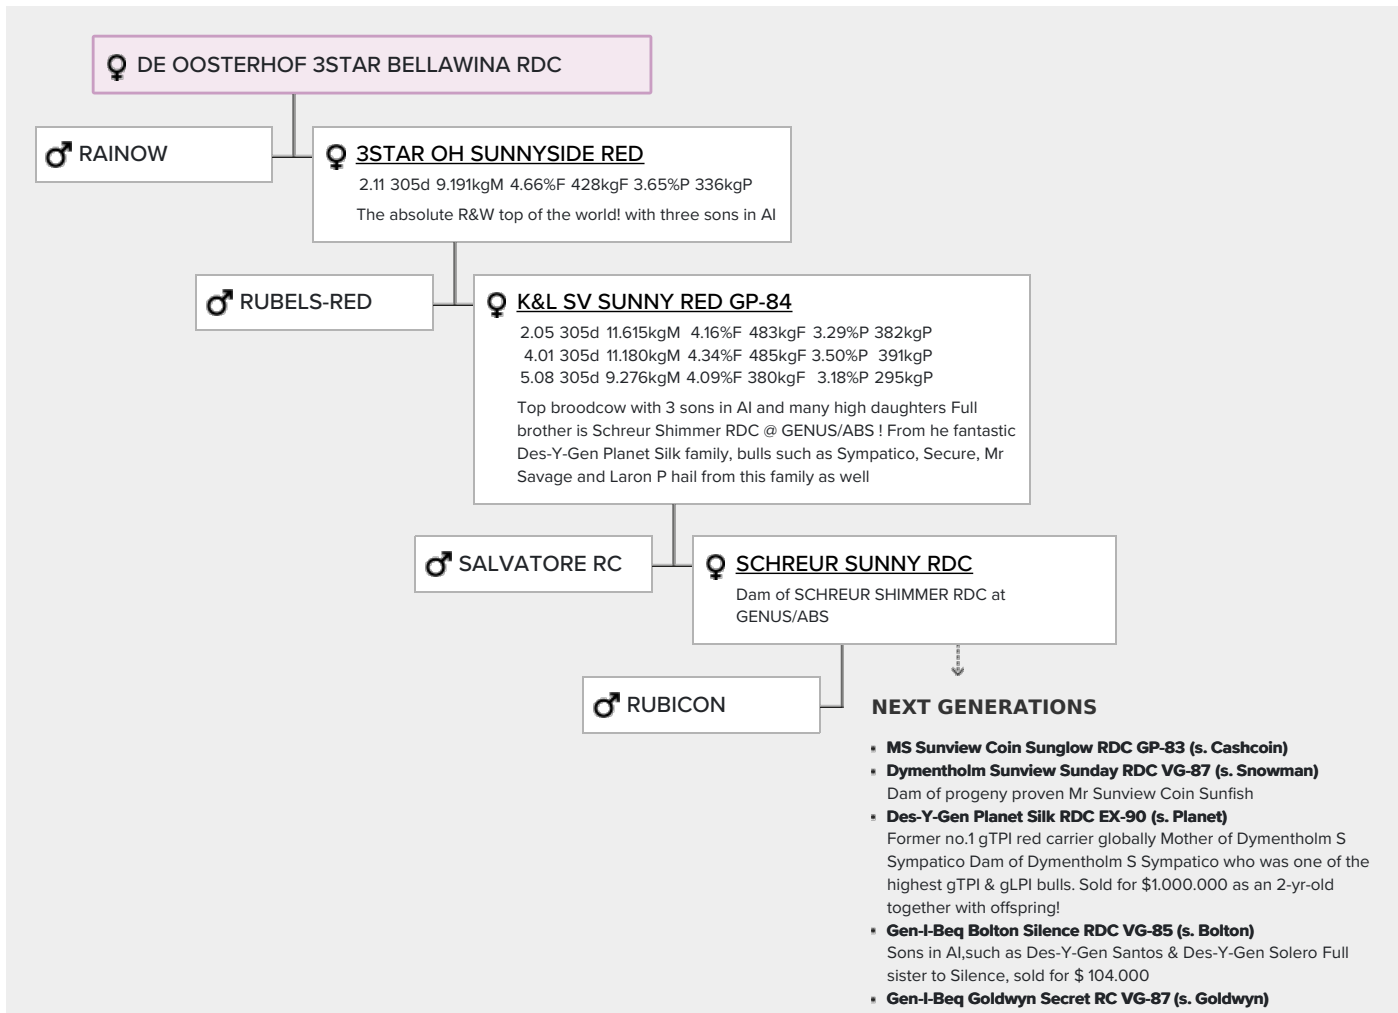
DE OOSTERHOF 3STAR BELLAWINA RDC

RAINOW

3STAR OH SUNNYSIDE RED
2.11 305d 9.191kgM 4.66%F 428kgF 3.65%P 336kgP
The absolute R&W top of the world! with three sons in AI

RUBELS-RED

K&L SV SUNNY RED GP-84
2.05 305d 11.615kgM 4.16%F 483kgF 3.29%P 382kgP
4.01 305d 11.180kgM 4.34%F 485kgF 3.50%P 391kgP
5.08 305d 9.276kgM 4.09%F 380kgF 3.18%P 295kgP
Top broodcow with 3 sons in AI and many high daughters Full brother is Schreur Shimmer RDC @ GENUS/ABS ! From he fantastic Des-Y-Gen Planet Silk family, bulls such as Sympatico, Secure, Mr Savage and Laron P hail from this family as well

SALVATORE RC

SCHREUR SUNNY RDC
Dam of SCHREUR SHIMMER RDC at GENUS/ABS

RUBICON

NEXT GENERATIONS

- MS Sunview Coin Sunglow RDC GP-83 (s. Cashcoin)
- Dymentholm Sunview Sunday RDC VG-87 (s. Snowman)
Dam of progeny proven Mr Sunview Coin Sunfish
- Des-Y-Gen Planet Silk RDC EX-90 (s. Planet)
Former no.1 gTPI red carrier globally Mother of Dymentholm S Sympatico Dam of Dymentholm S Sympatico who was one of the highest gTPI & gLPI bulls. Sold for $1.000.000 as an 2-yr-old together with offspring!
- Gen-I-Beq Bolton Silence RDC VG-85 (s. Bolton)
Sons in AI,such as Des-Y-Gen Santos & Des-Y-Gen Solero Full sister to Silence, sold for $ 104.000
- Gen-I-Beq Goldwyn Secret RC VG-87 (s. Goldwyn)